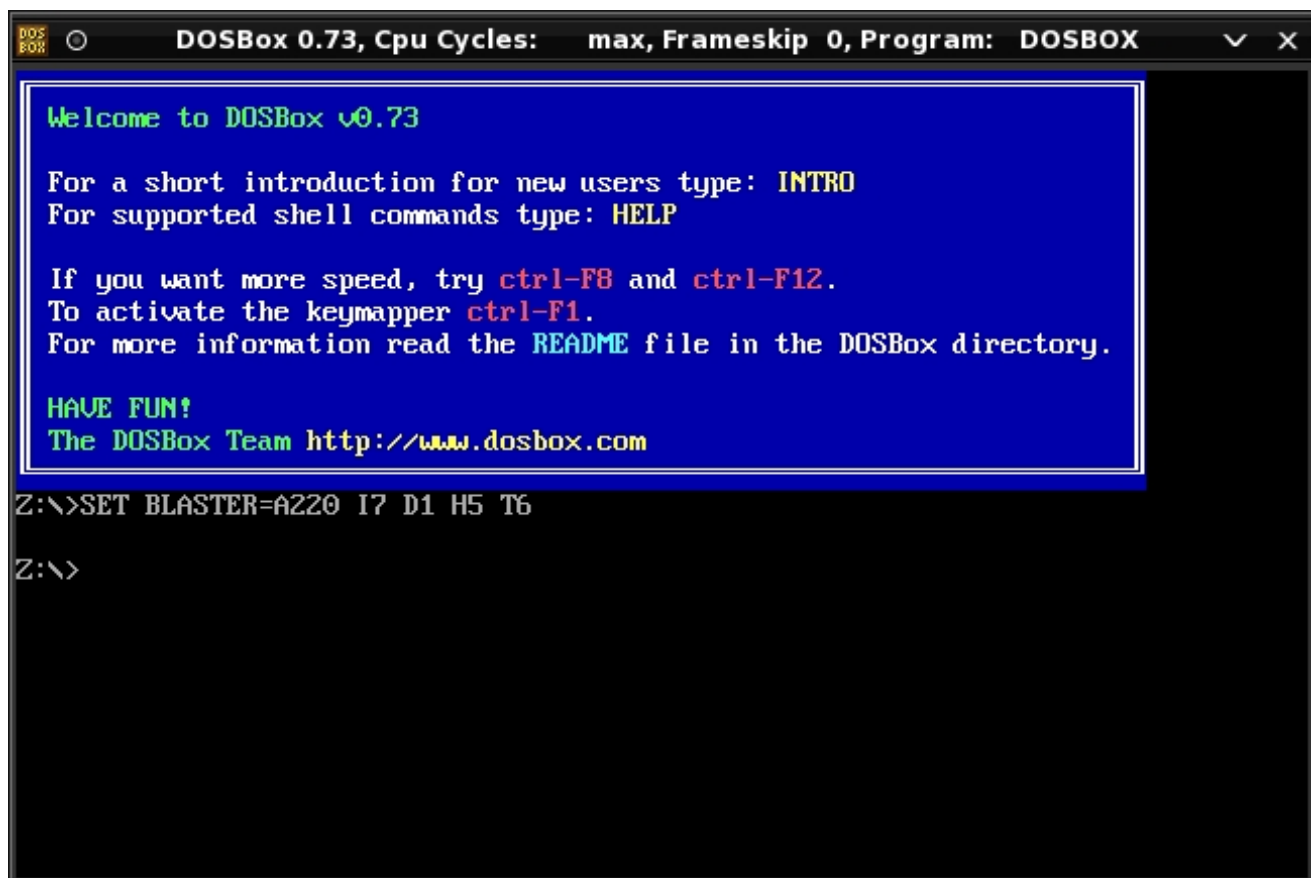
DOS BOX DOSBox 0.73, Cpu Cycles: max, Frameskip 0, Program: DOSBOX

Welcome to DOSBox v0.73

For a short introduction for new users type: INTRO
For supported shell commands type: HELP

If you want more speed, try ctrl-F8 and ctrl-F12.
To activate the keymapper ctrl-F1.
For more information read the README file in the DOSBox directory.

HAVE FUN!
The DOSBox Team http://www.dosbox.com

Z:\>SET BLASTER=A220 I7 D1 H5 T6

Z:\>